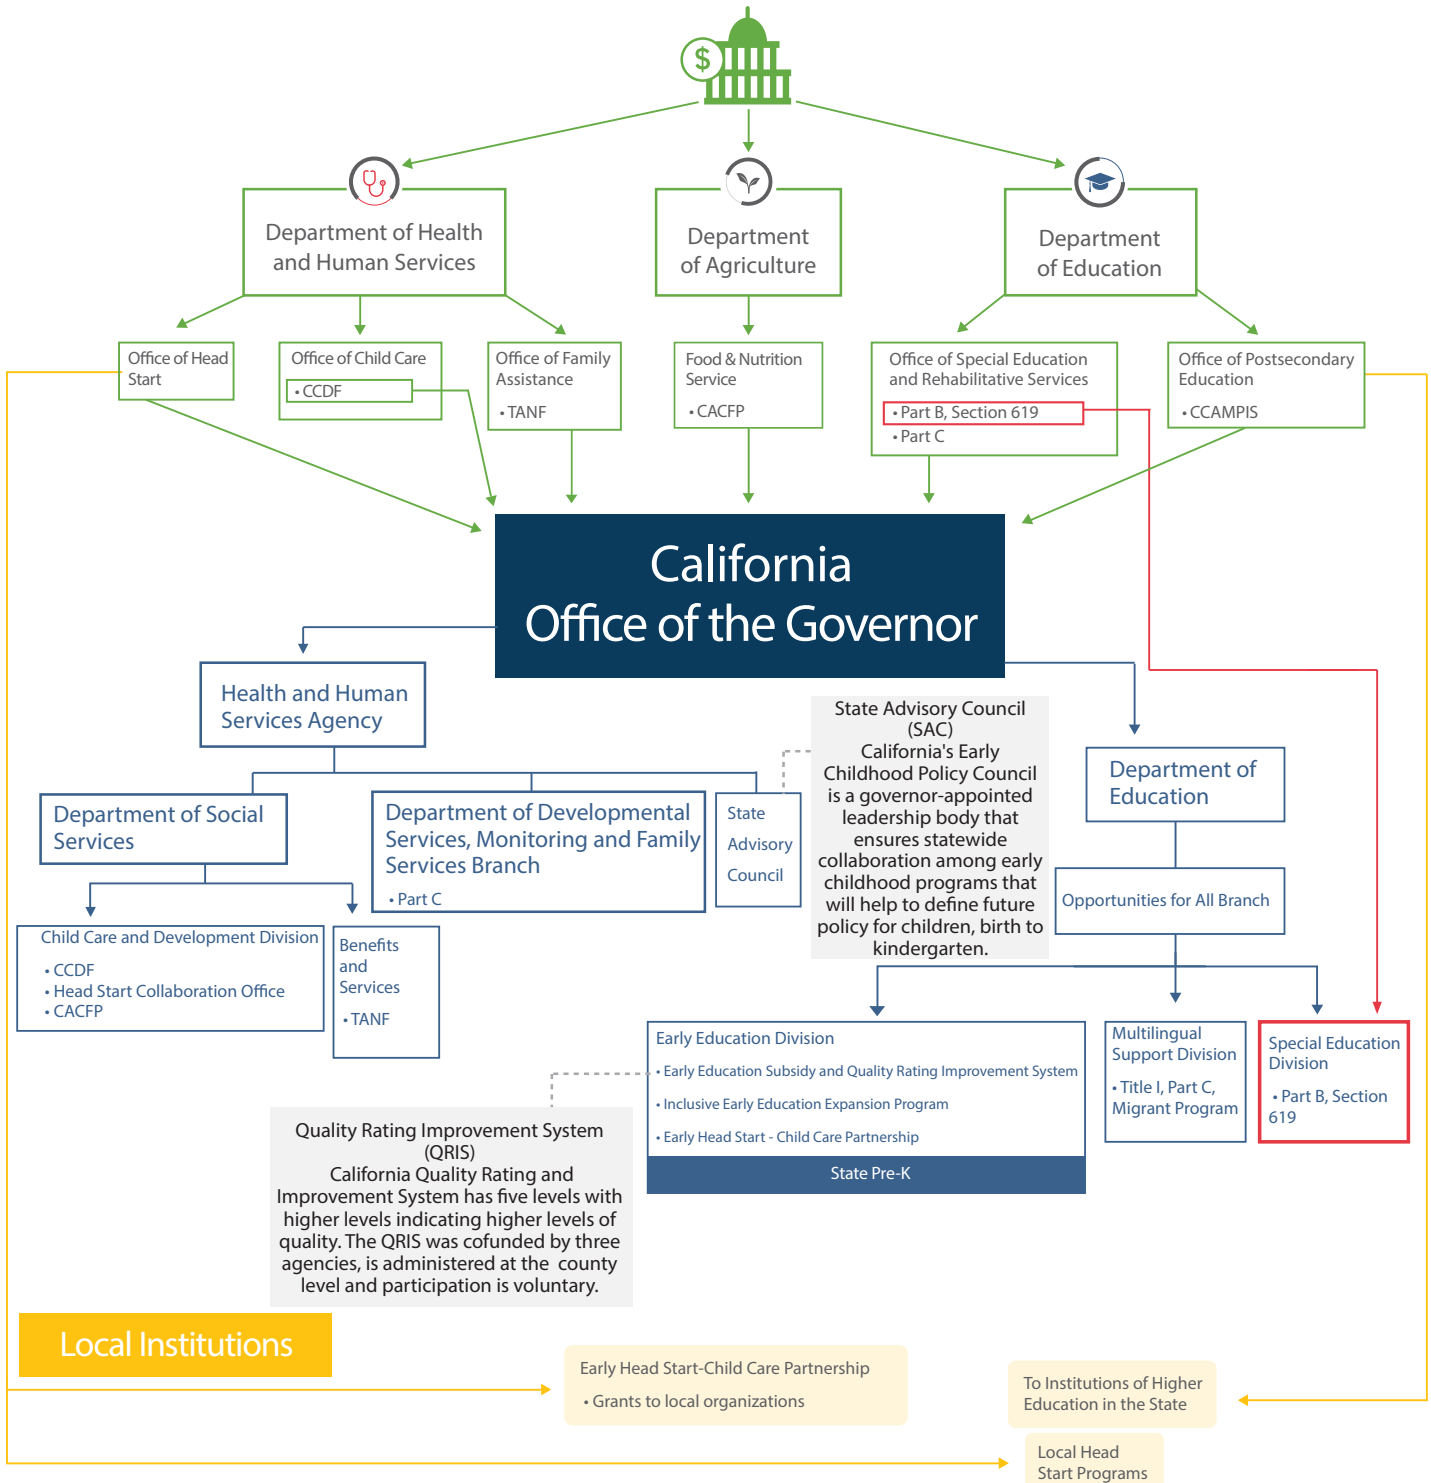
$

Department of Health and Human Services

Department of Agriculture

Department of Education

Office of Head Start

Office of Child Care
• CCDF

Office of Family Assistance
• TANF

Food & Nutrition Service
• CACFP

Office of Special Education and Rehabilitative Services
• Part B, Section 619
• Part C

Office of Postsecondary Education
• CCAMPIS

California Office of the Governor

Health and Human Services Agency

State Advisory Council (SAC)
California's Early Childhood Policy Council is a governor-appointed leadership body that ensures statewide collaboration among early childhood programs that will help to define future policy for children, birth to kindergarten.

Department of Education

Department of Social Services

Department of Developmental Services, Monitoring and Family Services Branch
• Part C

State Advisory Council

Opportunities for All Branch

Child Care and Development Division
• CCDF
• Head Start Collaboration Office
• CACFP

Benefits and Services
• TANF

Early Education Division
• Early Education Subsidy and Quality Rating Improvement System
• Inclusive Early Education Expansion Program
• Early Head Start - Child Care Partnership
State Pre-K

Multilingual Support Division
• Title I, Part C, Migrant Program

Special Education Division
• Part B, Section 619

Quality Rating Improvement System (QRIS)
California Quality Rating and Improvement System has five levels with higher levels indicating higher levels of quality. The QRIS was cofunded by three agencies, is administered at the county level and participation is voluntary.

Local Institutions

Early Head Start-Child Care Partnership
• Grants to local organizations

To Institutions of Higher Education in the State

Local Head Start Programs